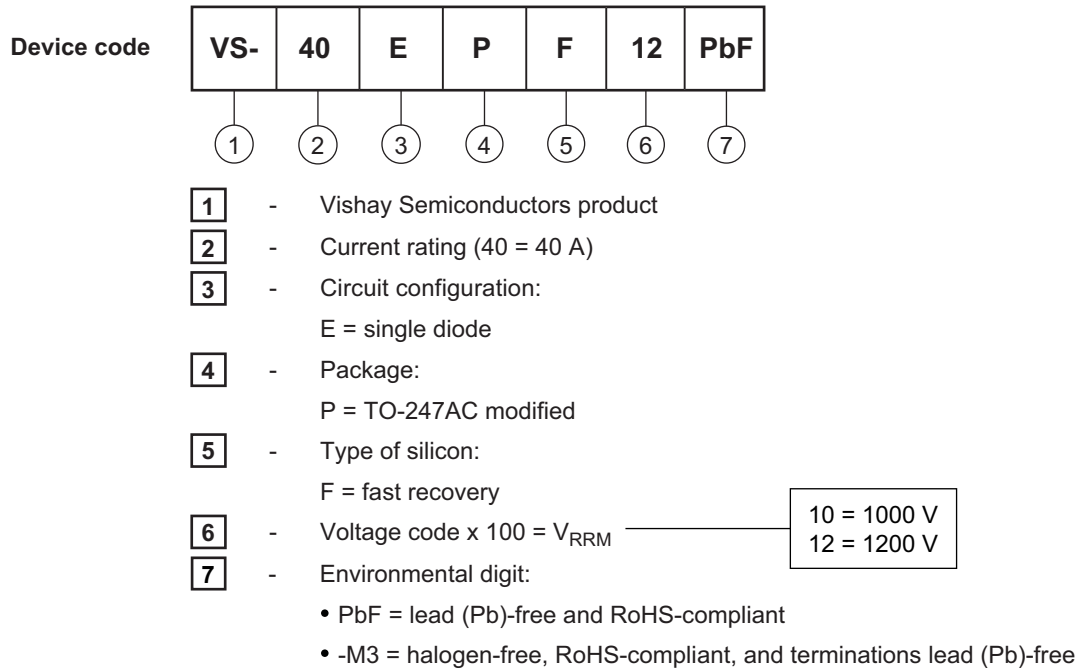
Device code

| VS- | 40 | E | P | F | 12 | PbF |
|---|---|---|---|---|---|---|

1 2 3 4 5 6 7

1 - Vishay Semiconductors product

2 - Current rating (40 = 40 A)

3 - Circuit configuration:
E = single diode

4 - Package:
P = TO-247AC modified

5 - Type of silicon:
F = fast recovery

6 - Voltage code x 100 = $V_{RRM}$

10 = 1000 V
12 = 1200 V

7 - Environmental digit:

• PbF = lead (Pb)-free and RoHS-compliant

• -M3 = halogen-free, RoHS-compliant, and terminations lead (Pb)-free